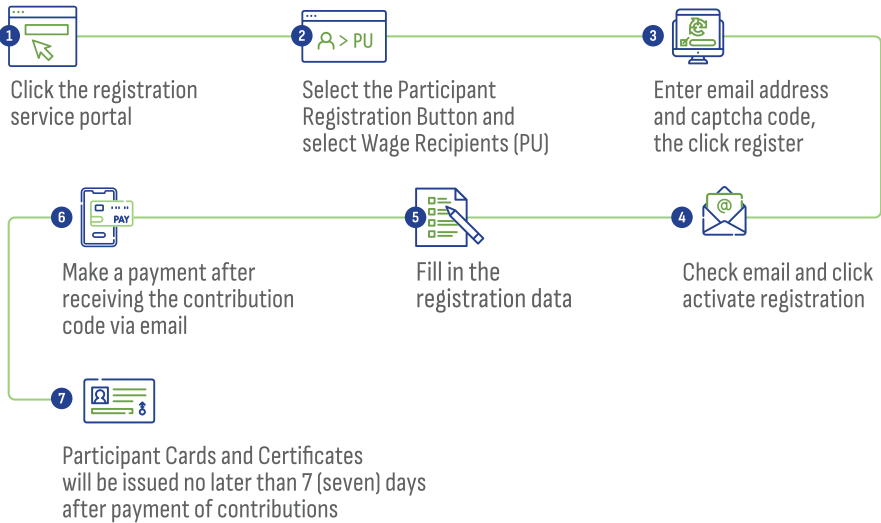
1
Click the registration service portal

2
> PU
Select the Participant Registration Button and select Wage Recipients (PU)

3
Enter email address and captcha code, the click register

4
@
Check email and click activate registration

5
Fill in the registration data

6
PAY
Make a payment after receiving the contribution code via email

7
Participant Cards and Certificates will be issued no later than 7 (seven) days after payment of contributions